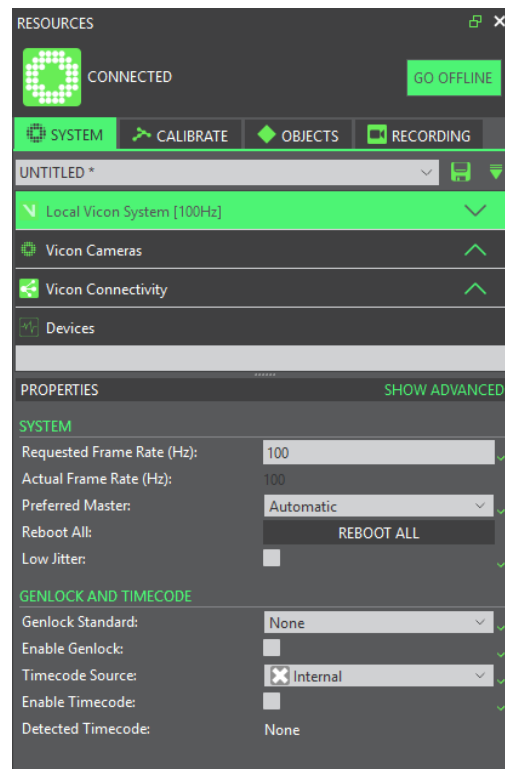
RESOURCES

CONNECTED

GO OFFLINE

SYSTEM CALIBRATE OBJECTS RECORDING

UNTITLED *

Local Vicon System [100Hz]

Vicon Cameras

Vicon Connectivity

Devices

PROPERTIES SHOW ADVANCED

SYSTEM

| | |
|---|---|
| Requested Frame Rate (Hz): | 100 |
| Actual Frame Rate (Hz): | 100 |
| Preferred Master: | Automatic |
| Reboot All: | REBOOT ALL |
| Low Jitter: | |

GENLOCK AND TIMECODE

| | |
|---|---|
| Genlock Standard: | None |
| Enable Genlock: | |
| Timecode Source: | Internal |
| Enable Timecode: | |
| Detected Timecode: | None |